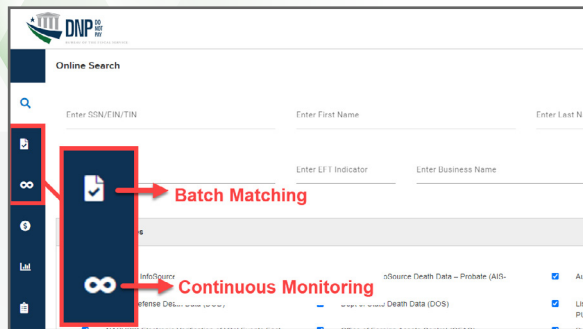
DNP DO NOT PAY
BUREAU OF THE FISCAL SERVICE

Online Search

Enter SSN/EIN/TIN

Enter First Name

Enter Last N

Enter LFT Indicator

Enter Business Name

Batch Matching

Continuous Monitoring

InfoSource

oSource Death Data – Probate (AIS-

Au

efense Death Data (DOD)

Death Data (DOS)

Lit

Pl